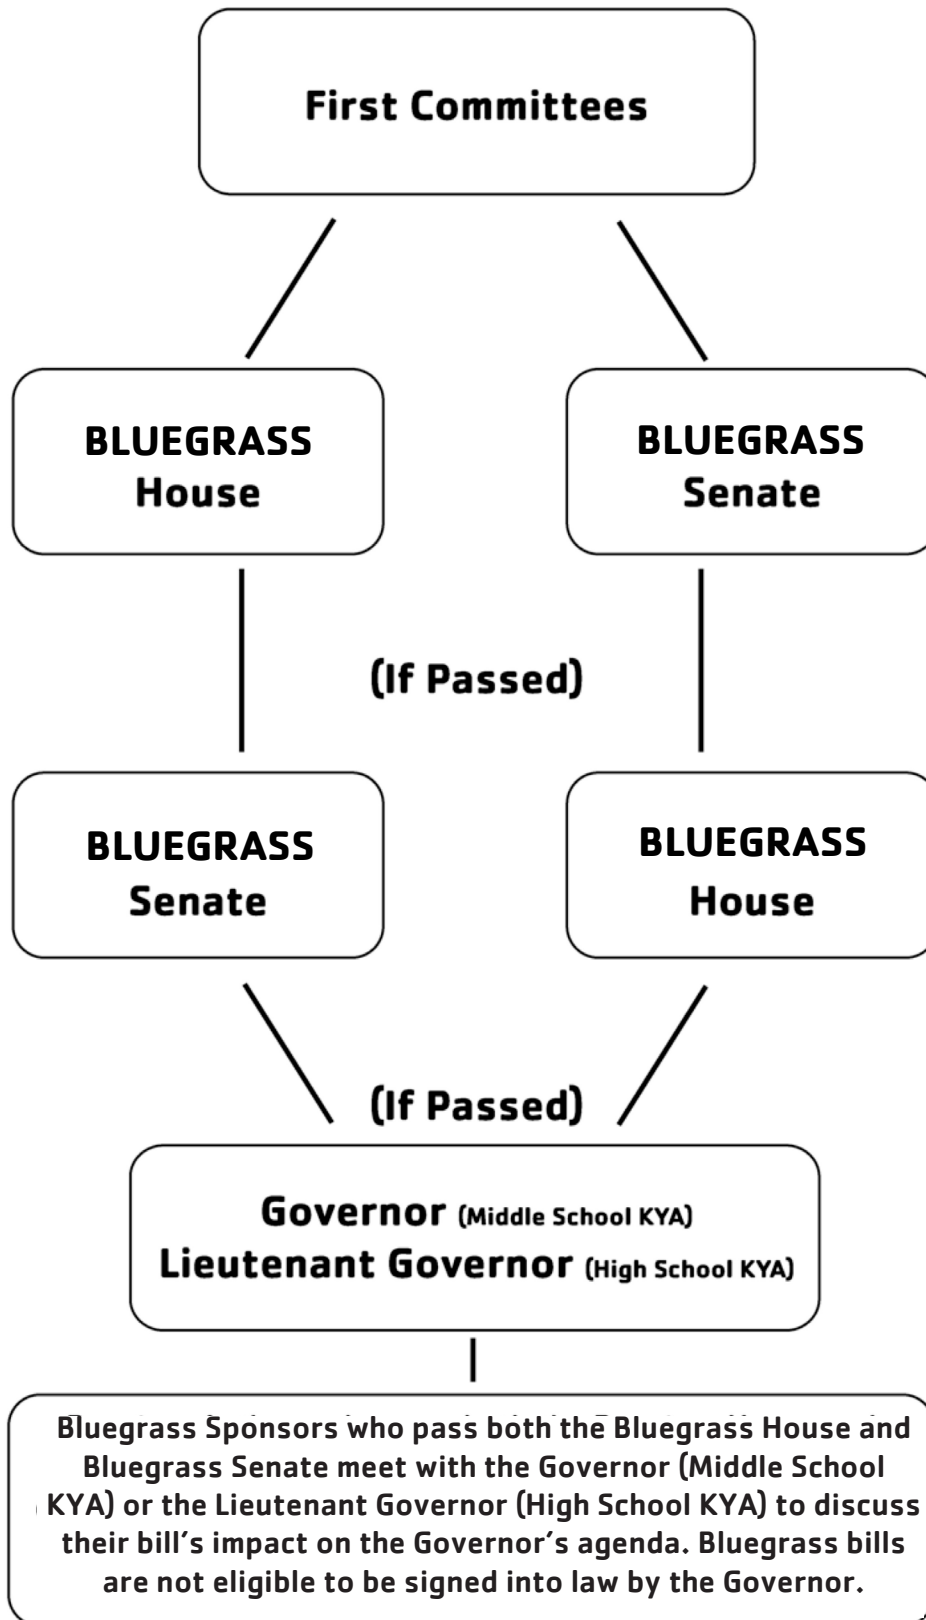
First Committees

BLUEGRASS House

BLUEGRASS Senate

(If Passed)

BLUEGRASS Senate

BLUEGRASS House

(If Passed)

Governor (Middle School KYA)
Lieutenant Governor (High School KYA)

Bluegrass Sponsors who pass both the Bluegrass House and Bluegrass Senate meet with the Governor (Middle School KYA) or the Lieutenant Governor (High School KYA) to discuss their bill's impact on the Governor's agenda. Bluegrass bills are not eligible to be signed into law by the Governor.